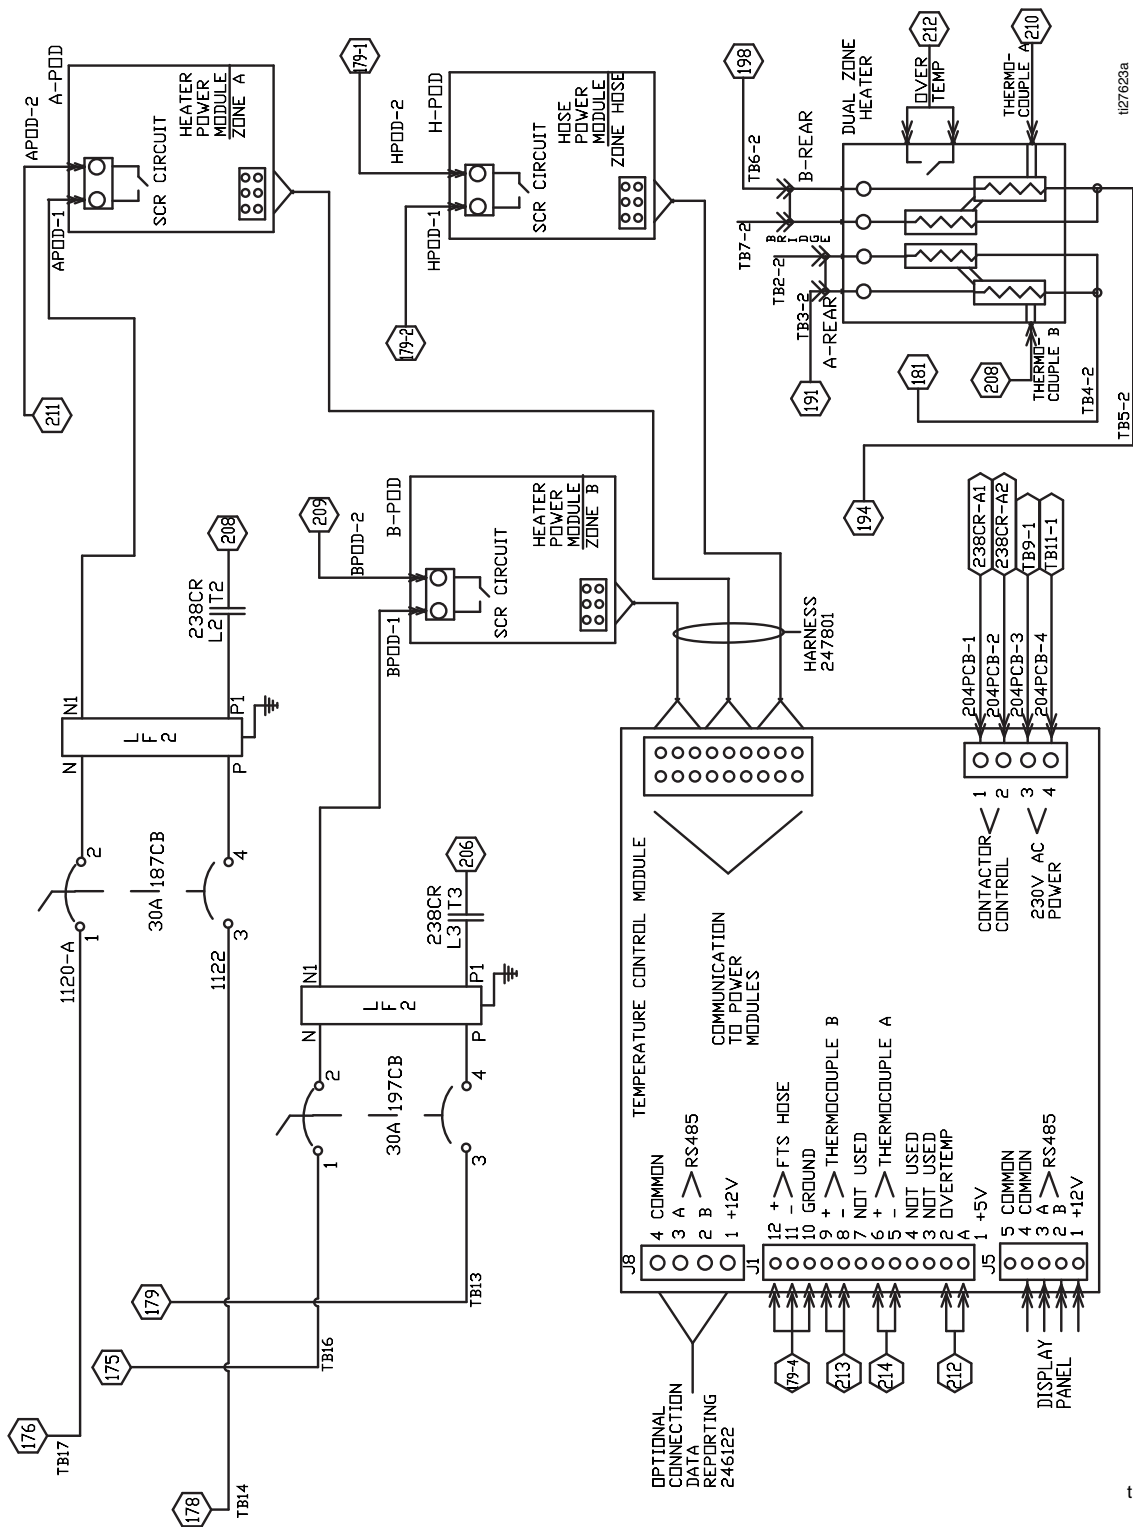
ti27623a

179-1
HPOD-2
H-POD
HOSE POWER MODULE ZONE HOSE
SCR CIRCUIT
HPOD-1
179-2

APOD-2
A-POD
HEATER POWER MODULE ZONE A
SCR CIRCUIT
APOD-1
211

198
212
OVER TEMP
210
DUAL ZONE HEATER
THERMO-COUPLE A
TB6-2
B-REAR
TB7-2
BRIDGE
TB2-2
TB3-2
A-REAR
191
208
THERMO-COUPLE B
181
TB4-2
TB5-2
194

209
BPOD-2
B-POD
HEATER POWER MODULE ZONE B
SCR CIRCUIT
BPOD-1

208
238CR
L2 T2
N1
LF2
P1
N
P
2
4
30A 187CB
1
3
1120-A
1122

HARNESS 247801

238CR-A1
238CR-A2
TB9-1
TB11-1
204PCB-1
204PCB-2
204PCB-3
204PCB-4
1
2
3
4
CONTACTOR CONTROL
230V AC POWER

206
238CR
L3 T3
N1
LF2
P1
N
P
2
4
30A 197CB
1
3

TEMPERATURE CONTROL MODULE
COMMUNICATION TO POWER MODULES

J8
4 COMMON
3 A
2 B
1 +12V
RS485

J1
12 +
11 -
10 GROUND
9 +
8 -
7 NOT USED
6 +
5 -
4 NOT USED
3 NOT USED
2 OVERTEMP
A
FTS HOSE
THERMOCOUPLE B
THERMOCOUPLE A

J5
1 +5V
5 COMMON
4 COMMON
3 A
2 B
1 +12V
RS485

179
175
176
178
TB17
TB16
TB13
TB14

179-4
213
214
212

OPTIONAL CONNECTION DATA REPORTING 246122

DISPLAY PANEL

t